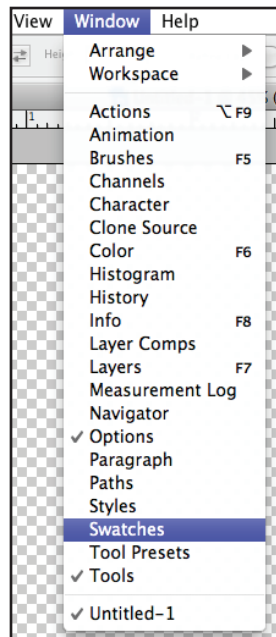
View Window Help

Arrange ▶
Workspace ▶

Actions ⌥F9
Animation
Brushes F5
Channels
Character
Clone Source
Color F6
Histogram
History
Info F8
Layer Comps
Layers F7
Measurement Log
Navigator
✓ Options
Paragraph
Paths
Styles
Swatches
Tool Presets
✓ Tools

✓ Untitled-1